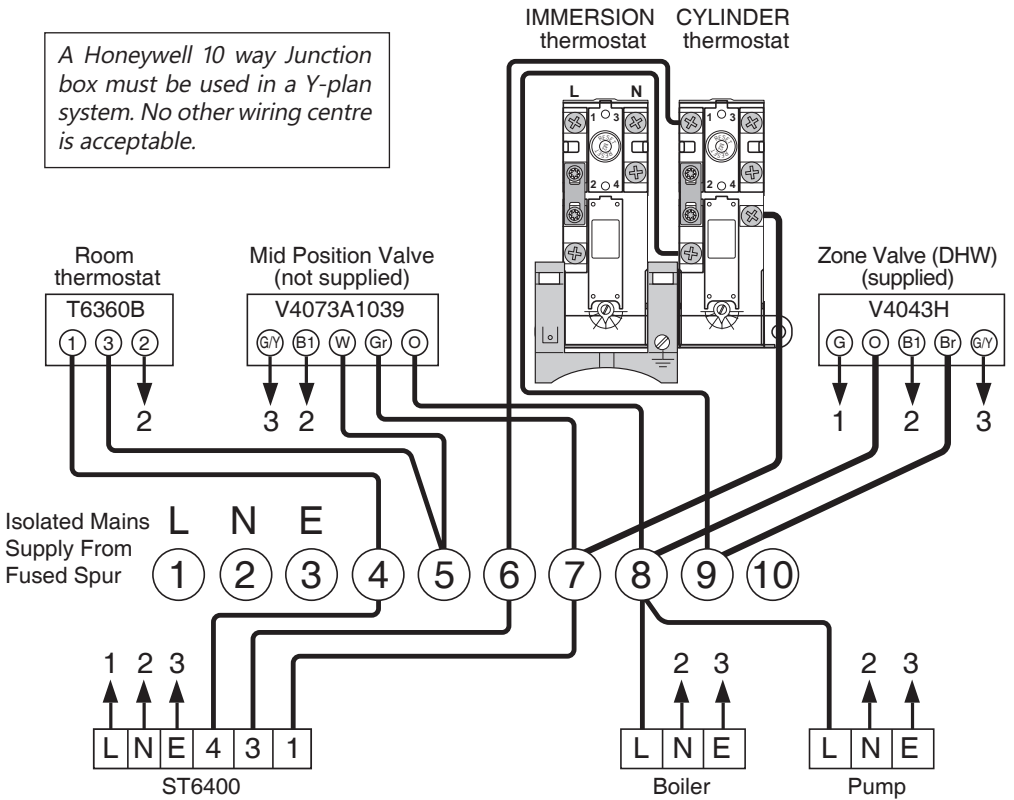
A Honeywell 10 way Junction box must be used in a Y-plan system. No other wiring centre is acceptable.

IMMERSION thermostat

CYLINDER thermostat

L N

1 3
2 4

1 3
2 4

Room thermostat
T6360B
1 3 2
2

Mid Position Valve (not supplied)
V4073A1039
G/Y B1 W Gr O
3 2

Zone Valve (DHW) (supplied)
V4043H
G O B1 Br G/Y
1 2 3

Isolated Mains Supply From Fused Spur
L N E
1 2 3 4 5 6 7 8 9 10

1 2 3
| L | N | E | 4 | 3 | 1 |
|---|---|---|---|---|---|

ST6400

2 3
| L | N | E |
|---|---|---|

Boiler

2 3
| L | N | E |
|---|---|---|

Pump